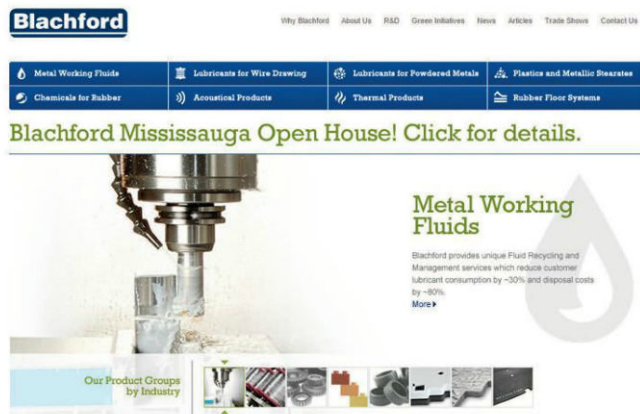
Blachford

Why Blachford About Us R&D Green Initiatives News Articles Trade Shows Contact Us

Metal Working Fluids
Lubricants for Wire Drawing
Lubricants for Powdered Metals
Plastics and Metallic Stearates
Chemicals for Rubber
Acoustical Products
Thermal Products
Rubber Floor Systems

Blachford Mississauga Open House! Click for details.

Metal Working Fluids

Blachford provides unique Fluid Recycling and Management services which reduce customer lubricant consumption by ~30% and disposal costs by ~80%.
More ▸

Our Product Groups by Industry